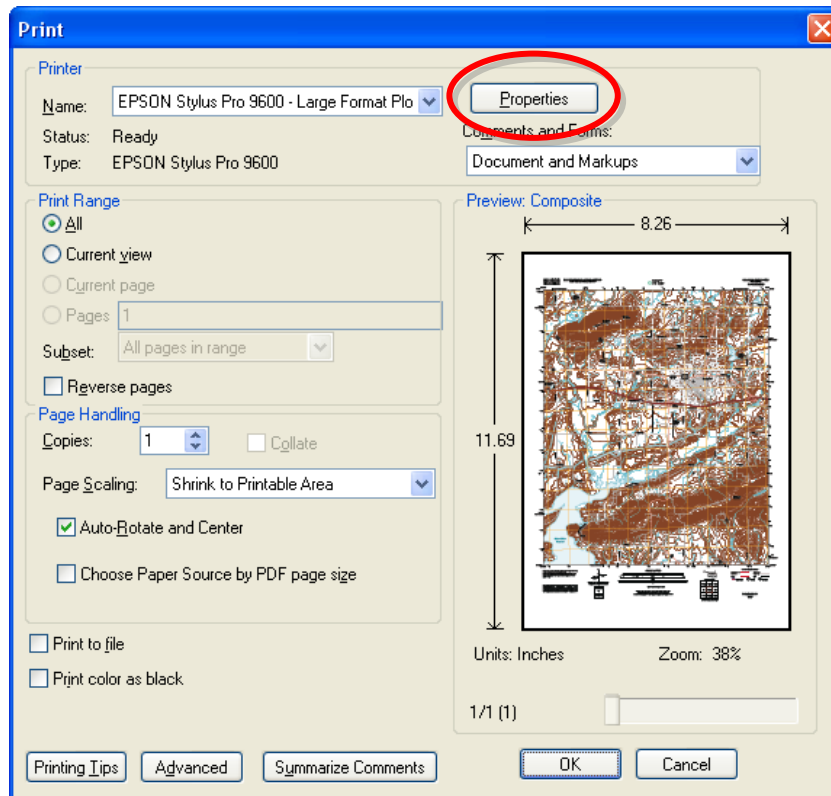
Print

Printer
Name: EPSON Stylus Pro 9600 - Large Format Plo
Status: Ready
Type: EPSON Stylus Pro 9600

Properties

Comments and Forms:
Document and Markups

Print Range
All
Current view
Current page
Pages 1
Subset: All pages in range
Reverse pages

Page Handling
Copies: 1
Collate
Page Scaling: Shrink to Printable Area
Auto-Rotate and Center
Choose Paper Source by PDF page size

Preview: Composite
8.26
11.69

Units: Inches
Zoom: 38%
1/1 (1)

Print to file
Print color as black

Printing Tips
Advanced
Summarize Comments
OK
Cancel